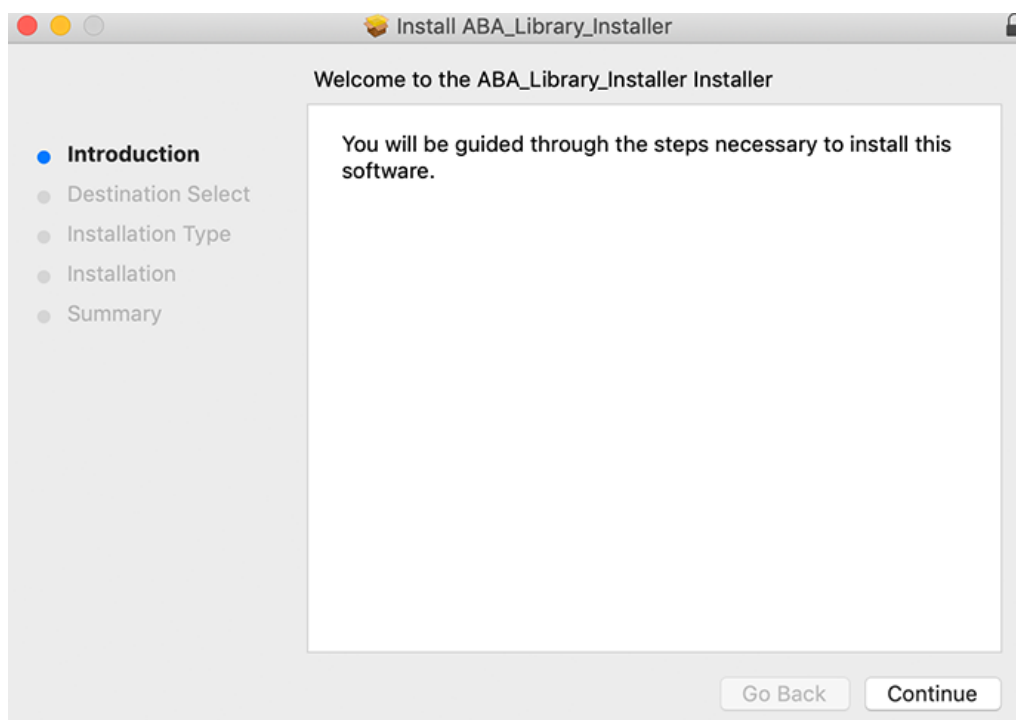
Install ABA_Library_Installer

Welcome to the ABA_Library_Installer Installer

Introduction
Destination Select
Installation Type
Installation
Summary

You will be guided through the steps necessary to install this software.

Go Back
Continue